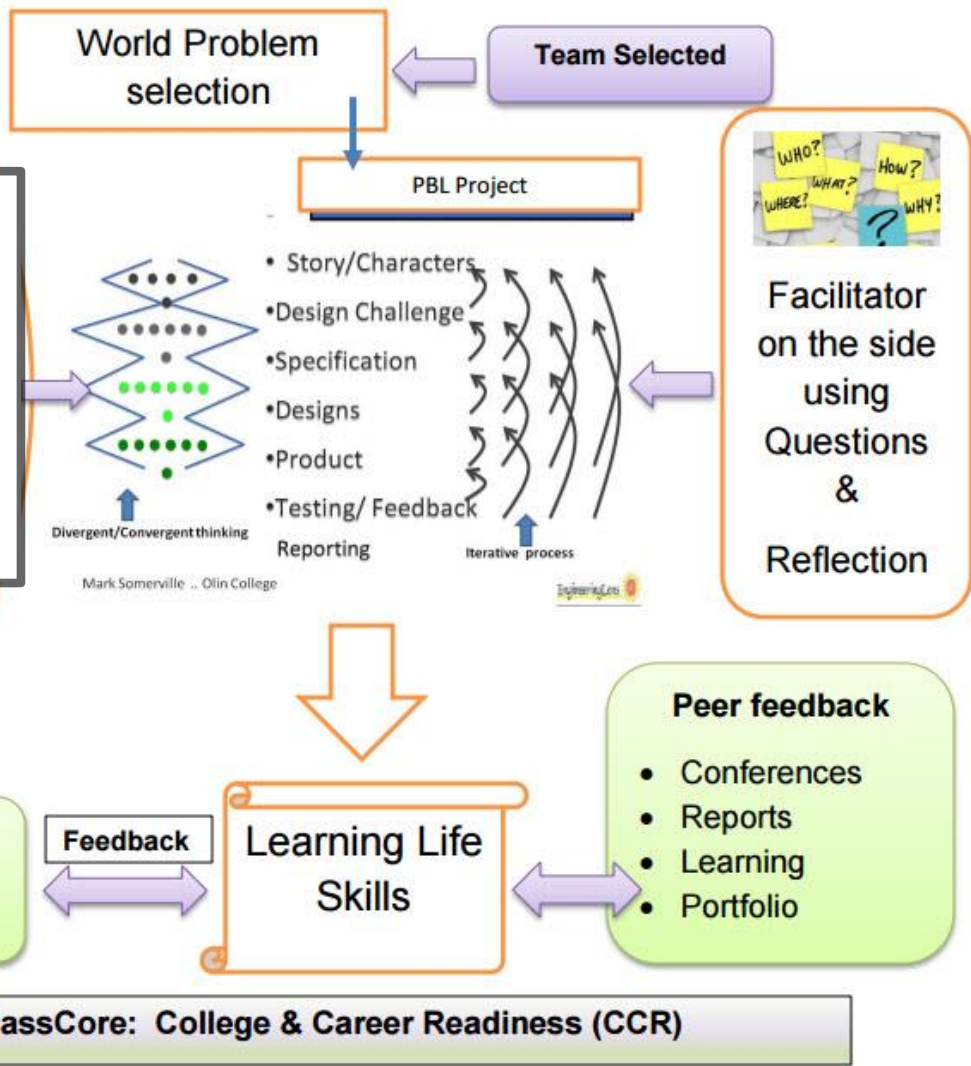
World Problem selection

Team Selected

PBL Project

• Story/Characters
•Design Challenge
•Specification
•Designs
•Product
•Testing/ Feedback Reporting

Divergent/Convergent thinking

Iterative process

Mark Somerville .. Olin College

EngineeringLens

WHO? WHAT? HOW? WHERE? WHY? ?

Facilitator on the side using Questions & Reflection

Peer feedback

• Conferences
• Reports
• Learning
• Portfolio

Feedback

Learning Life Skills

assCore: College & Career Readiness (CCR)